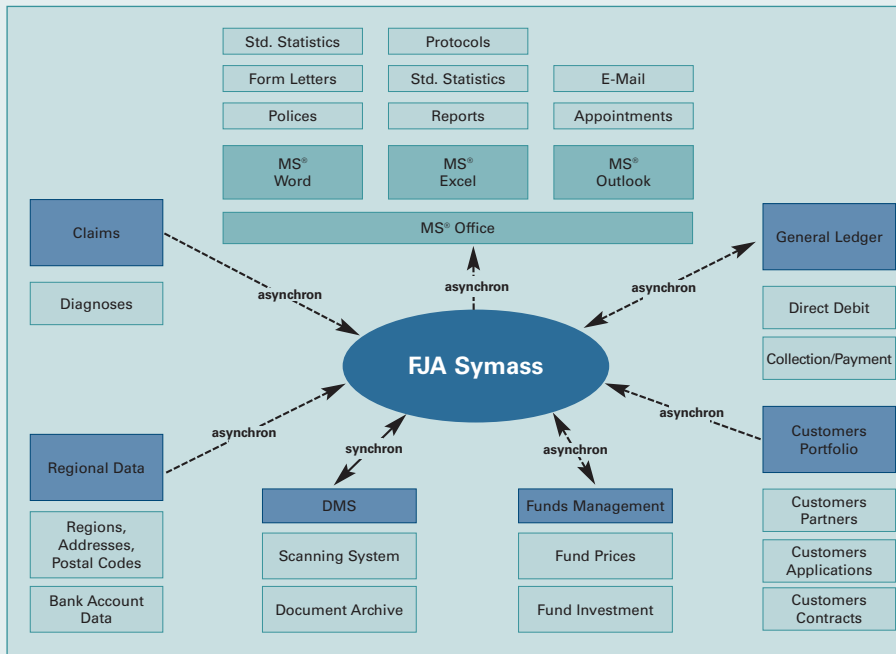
Std. Statistics

Protocols

Form Letters

Std. Statistics

E-Mail

Polices

Reports

Appointments

MS® Word

MS® Excel

MS® Outlook

MS® Office

Claims

Diagnoses

asynchron

asynchron

asynchron

General Ledger

Direct Debit

Collection/Payment

FJA Symass

asynchron

Customers Portfolio

asynchron

Regional Data

synchron

asynchron

DMS

Funds Management

Regions, Addresses, Postal Codes

Scanning System

Fund Prices

Customers Partners

Customers Applications

Bank Account Data

Document Archive

Fund Investment

Customers Contracts